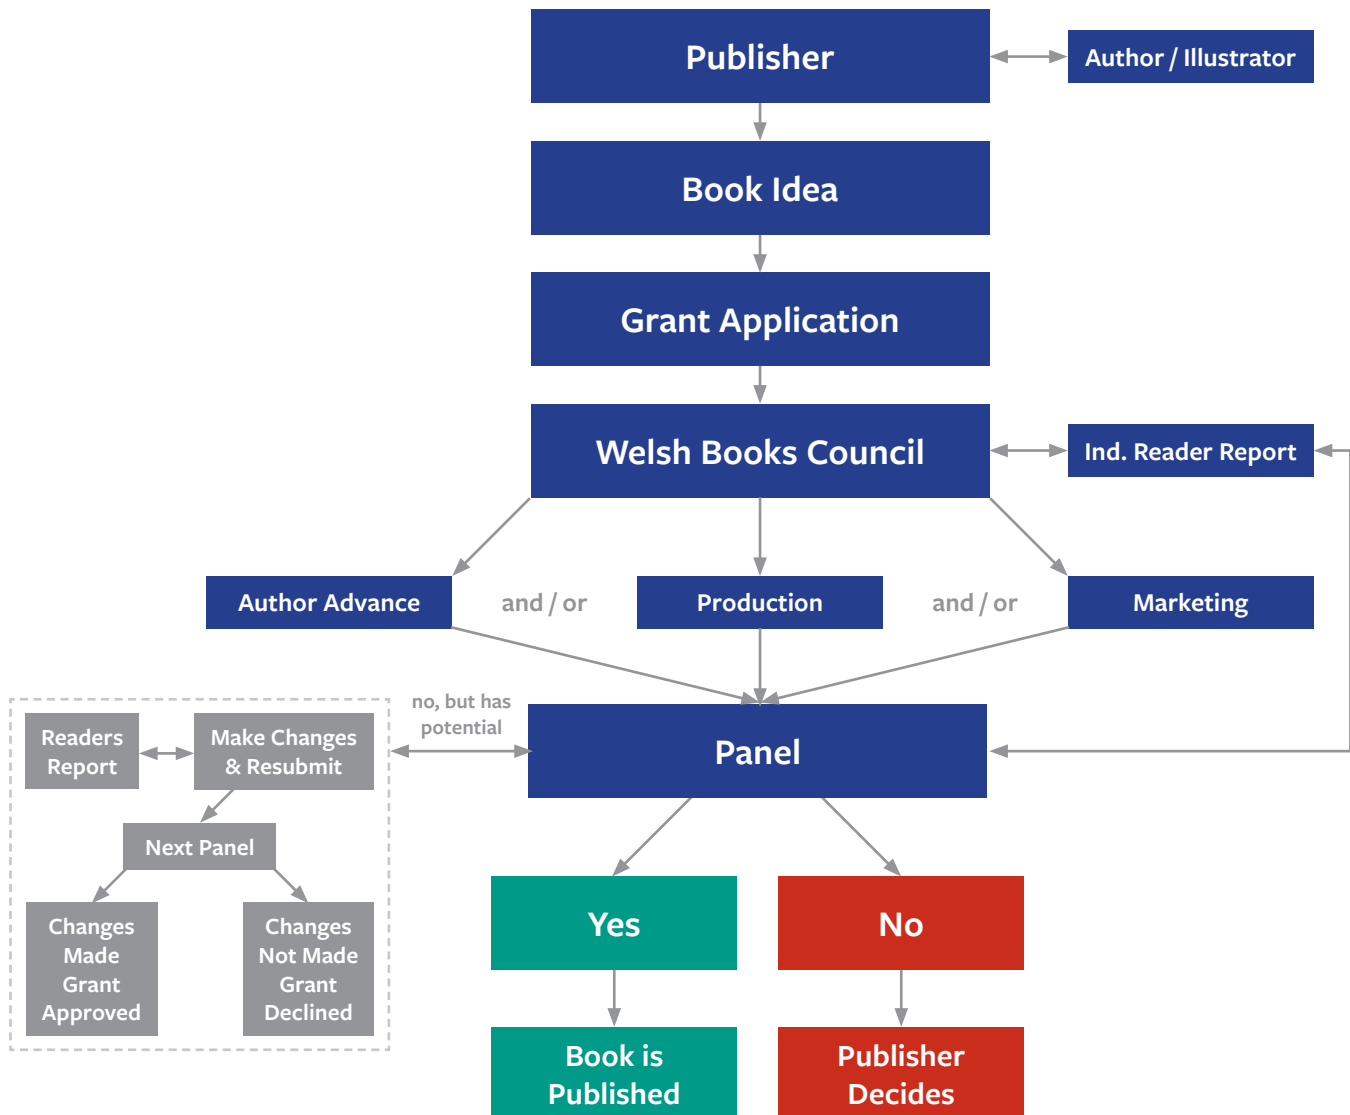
Publisher

Author / Illustrator

Book Idea

Grant Application

Welsh Books Council

Ind. Reader Report

Author Advance

and / or

Production

and / or

Marketing

no, but has potential

Readers Report

Make Changes & Resubmit

Next Panel

Changes Made Grant Approved

Changes Not Made Grant Declined

Panel

Yes

No

Book is Published

Publisher Decides